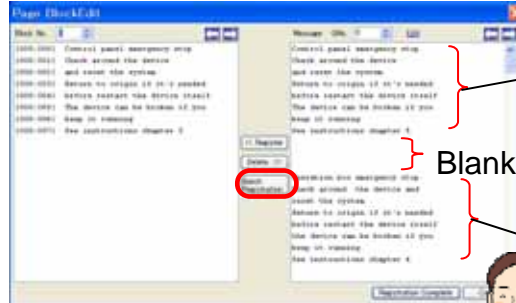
Page BlockEdit

Block No. 1

1000-0001 Control panel emergency stop
1000-0011 Check around the device
1000-0021 and reset the system
1000-0031 Return to origin if it's needed
1000-0041 before restart the device itself
1000-0051 The device can be broken if you
1000-0061 keep it running
1000-0071 See instructions chapter 3

<- Register
Delete ->
Batch Registration

Message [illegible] 1 List

Control panel emergency stop
Check around the device
and reset the system
Return to origin if it's needed
before restart the device itself
The device can be broken if you
keep it running
See instructions chapter 3

Operation box emergency stop
Check around the device and
reset the system
Return to origin if it's needed
before restart the device itself
The device can be broken if you
keep it running
See instructions chapter 4

Blank

Registration Complete